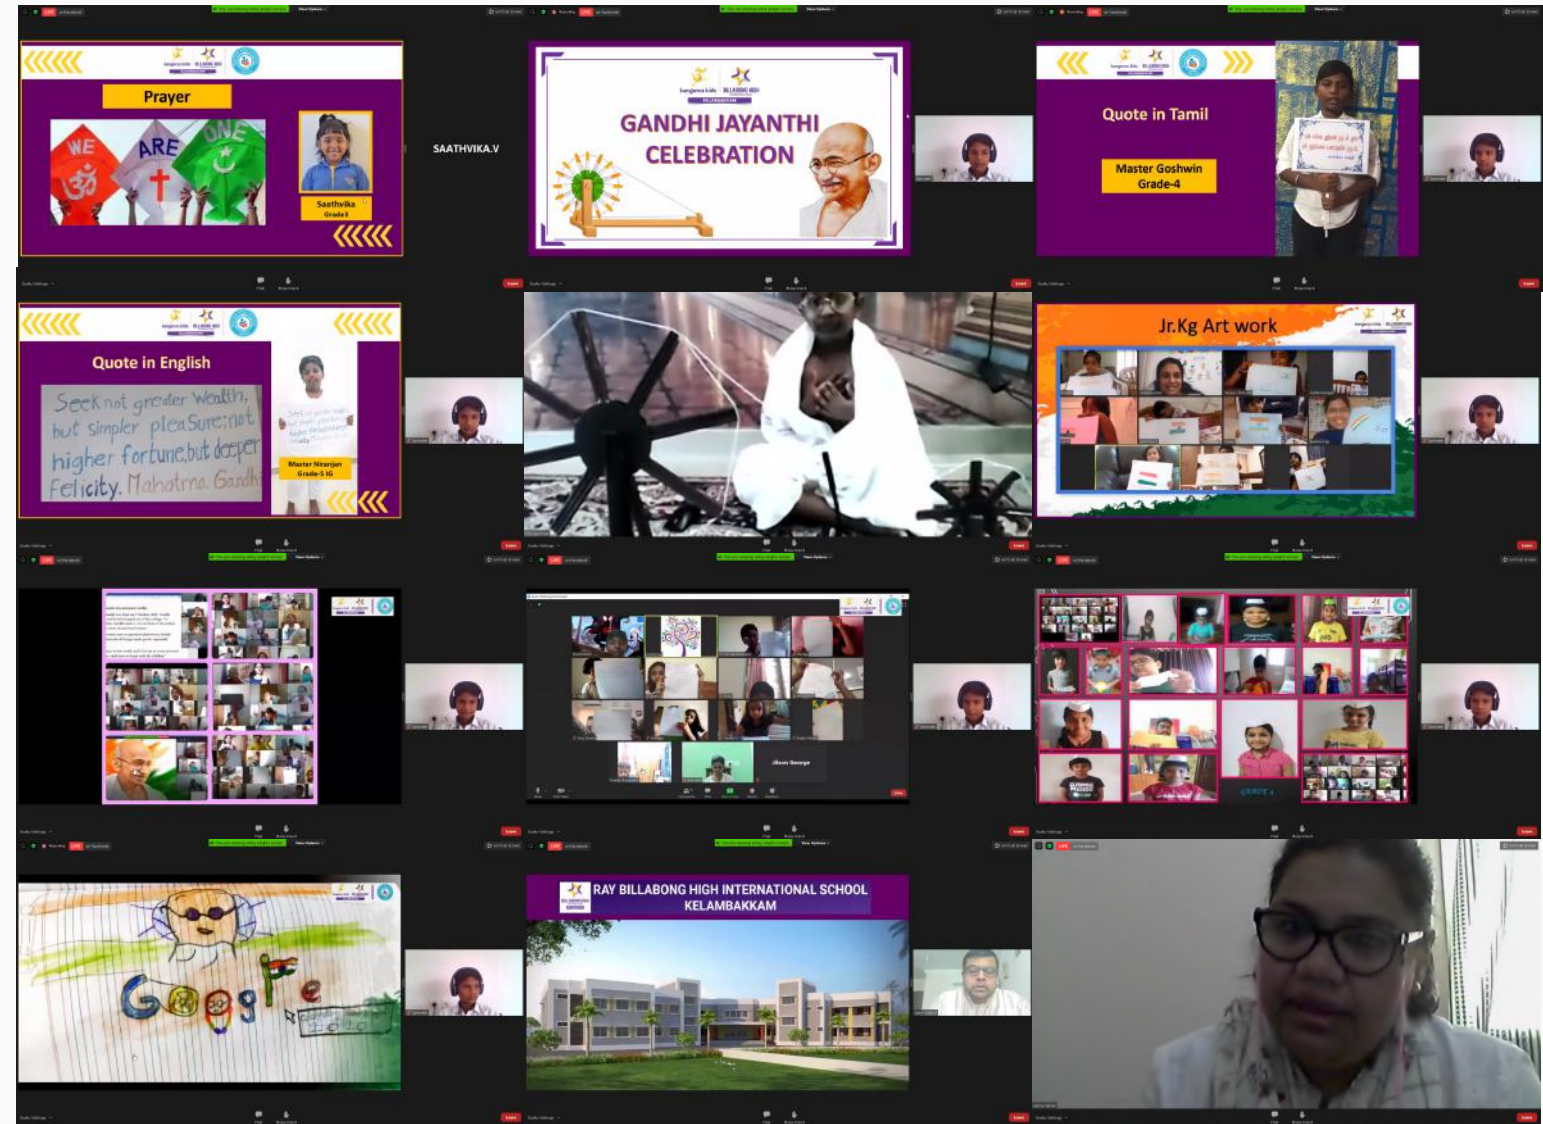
Prayer

WE ARE ONE

Saathvika
Grade3

SAATHVIKA.V

GANDHI JAYANTHI CELEBRATION

Quote in Tamil

Master Goshwin
Grade-4

Quote in English

Seek not greater Wealth, but simpler pleasure; not higher fortune, but deeper Felicity. Mahatma Gandhi

Master Niranjan
Grade-5 G

Jr.Kg Art work

Google
2020

RAY BILLABONG HIGH INTERNATIONAL SCHOOL
KELAMBAKKAM